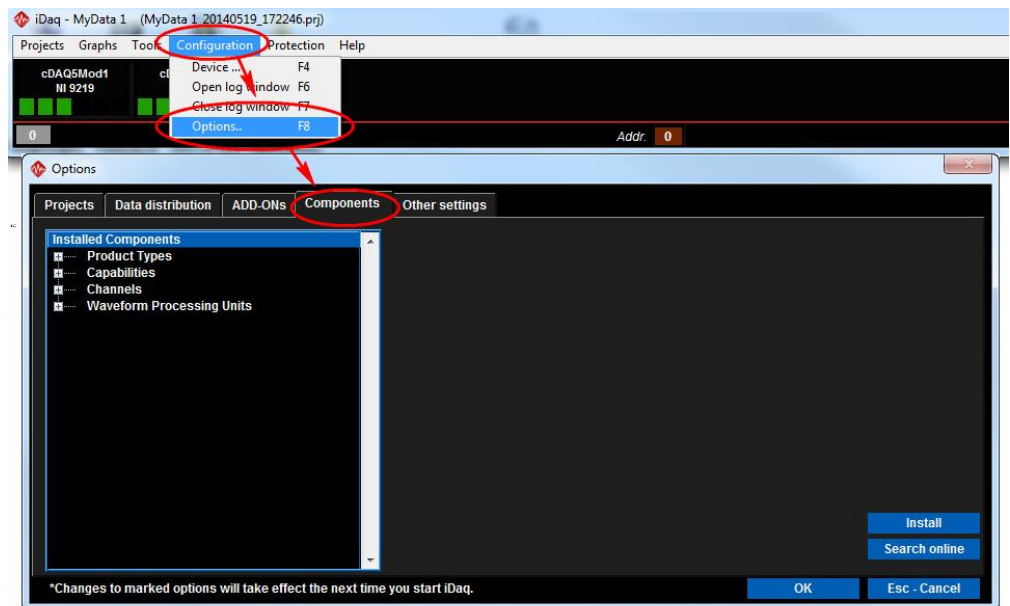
iDaq - MyData 1 (MyData 1_20140519_172246.prj)

Projects Graphs Tools Configuration Protection Help

Device ... F4
Open log window F6
Close log window F7
Options.. F8

cDAQ5Mod1
NI 9219

c

0

Addr. 0

Options

Projects Data distribution ADD-ONs Components Other settings

Installed Components
Product Types
Capabilities
Channels
Waveform Processing Units

Install
Search online

*Changes to marked options will take effect the next time you start iDaq.

OK
Esc - Cancel